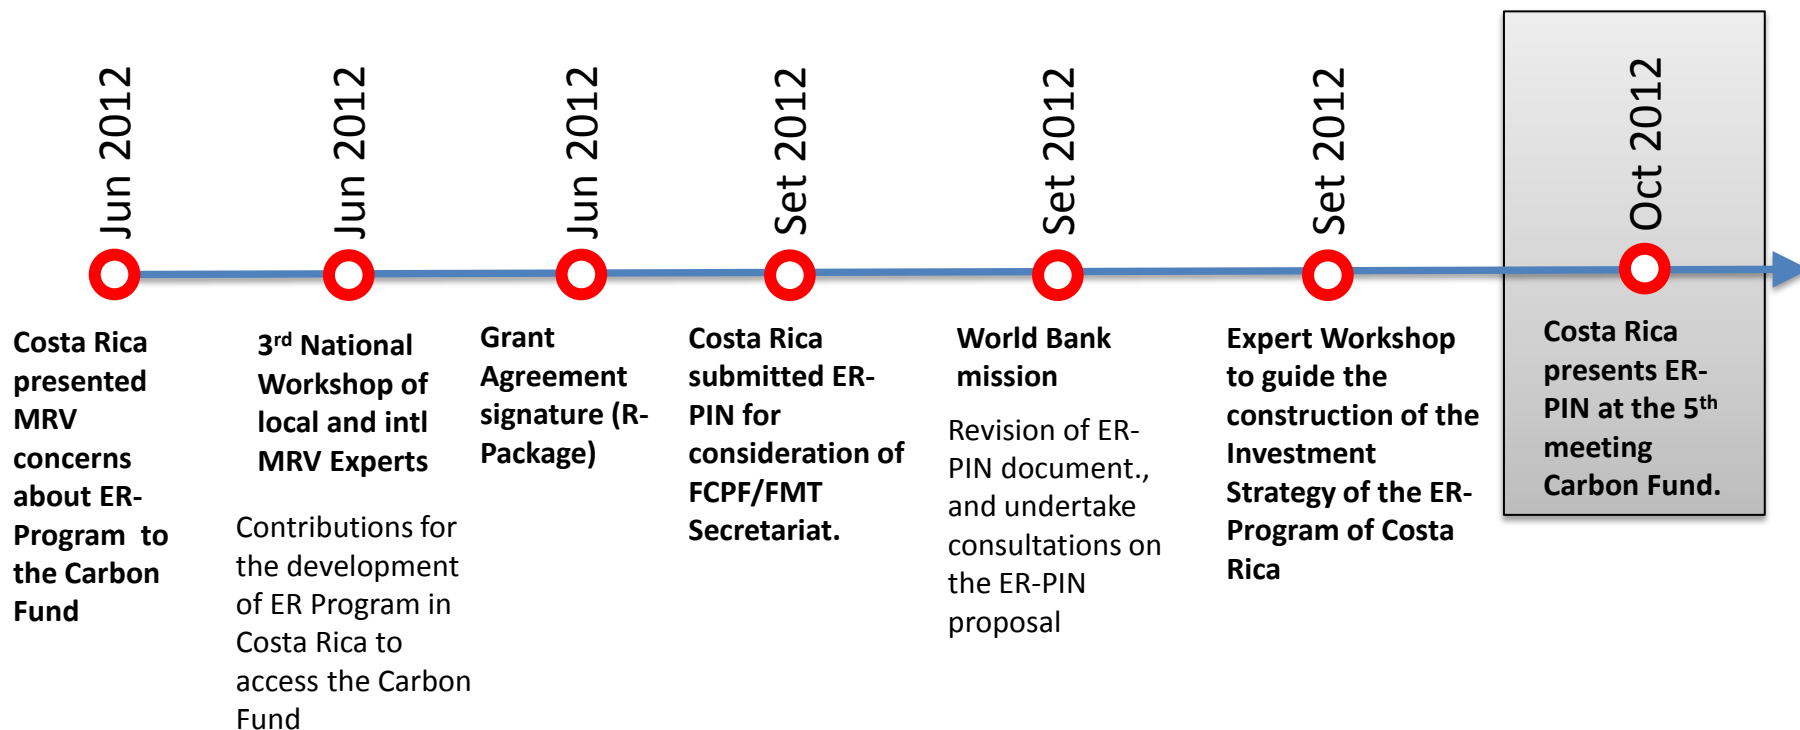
Jun 2012

Costa Rica presented MRV concerns about ER-Program to the Carbon Fund

Jun 2012

3$^{rd}$ National Workshop of local and intl MRV Experts

Contributions for the development of ER Program in Costa Rica to access the Carbon Fund

Jun 2012

Grant Agreement signature (R-Package)

Set 2012

Costa Rica submitted ER-PIN for consideration of FCPF/FMT Secretariat.

Set 2012

World Bank mission

Revision of ER-PIN document., and undertake consultations on the ER-PIN proposal

Set 2012

Expert Workshop to guide the construction of the Investment Strategy of the ER-Program of Costa Rica

Oct 2012

Costa Rica presents ER-PIN at the 5$^{th}$ meeting Carbon Fund.